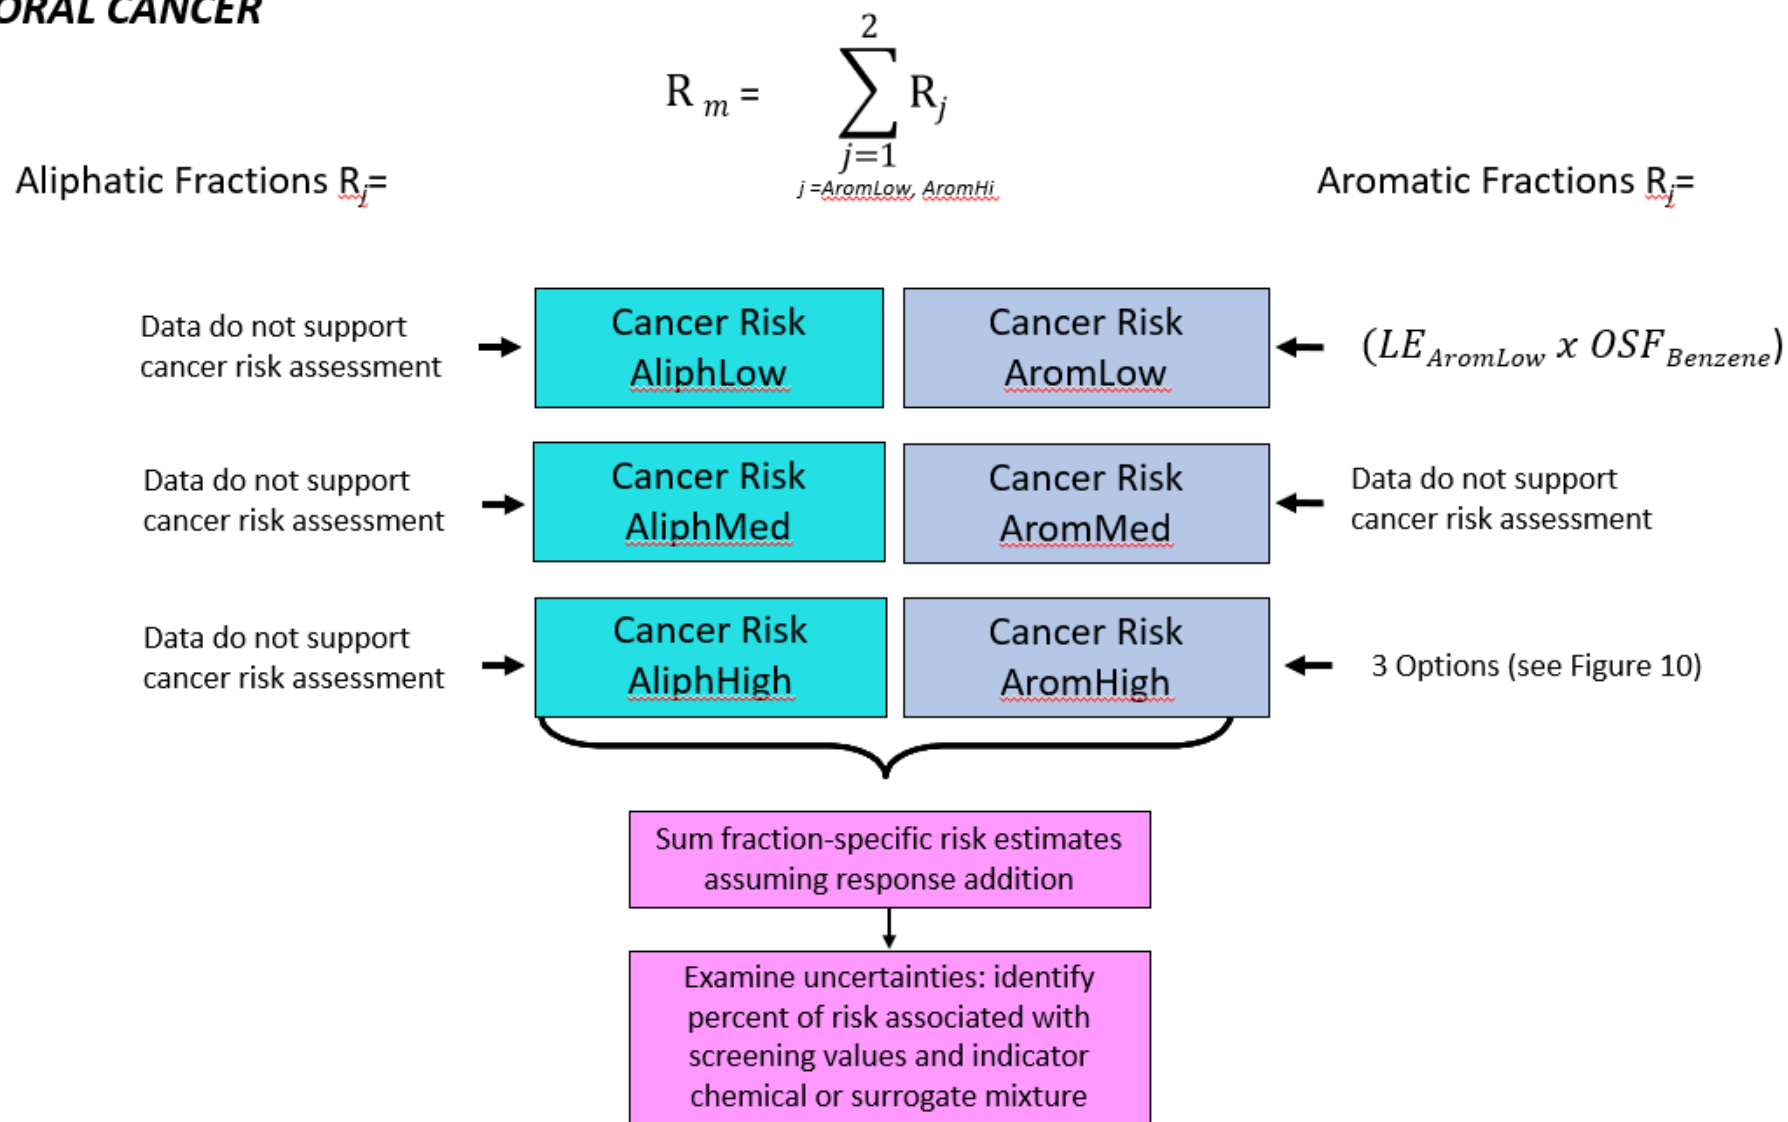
ORAL CANCER

$R_m = \sum_{j=1}^{2} R_j$

j =AromLow, AromHi

Aliphatic Fractions $R_j$=

Aromatic Fractions $R_j$=

Data do not support cancer risk assessment

Cancer Risk AliphLow

Cancer Risk AromLow

$(LE_{AromLow}\ x\ OSF_{Benzene})$

Data do not support cancer risk assessment

Cancer Risk AliphMed

Cancer Risk AromMed

Data do not support cancer risk assessment

Data do not support cancer risk assessment

Cancer Risk AliphHigh

Cancer Risk AromHigh

3 Options (see Figure 10)

Sum fraction-specific risk estimates assuming response addition

Examine uncertainties: identify percent of risk associated with screening values and indicator chemical or surrogate mixture